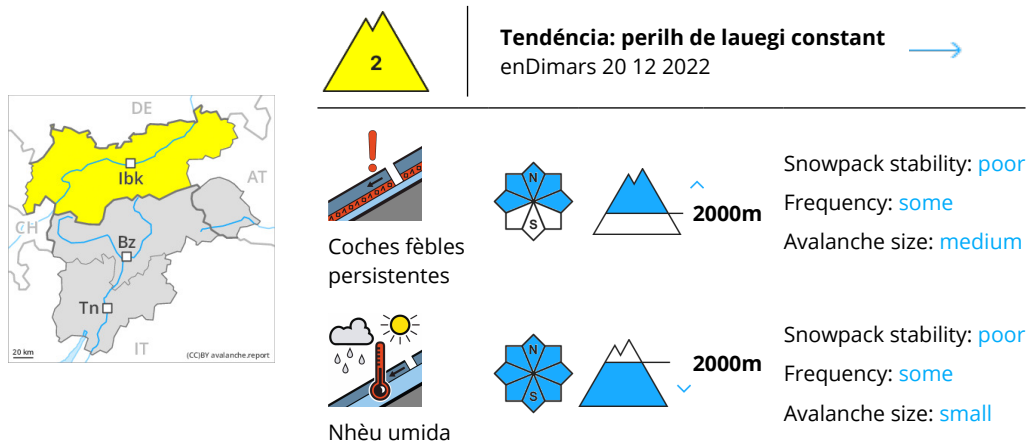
2

**Tendéncia: perilh de lauegi constant**
enDimars 20 12 2022

DE
AT
CH
Ibk
Bz
Tn
IT
20 km
(CC)BY avalanche.report

Coches fèbles persistentes

N
S
2000m

Snowpack stability: poor
Frequency: some
Avalanche size: medium

Nhèu umida

N
S
2000m

Snowpack stability: poor
Frequency: some
Avalanche size: small